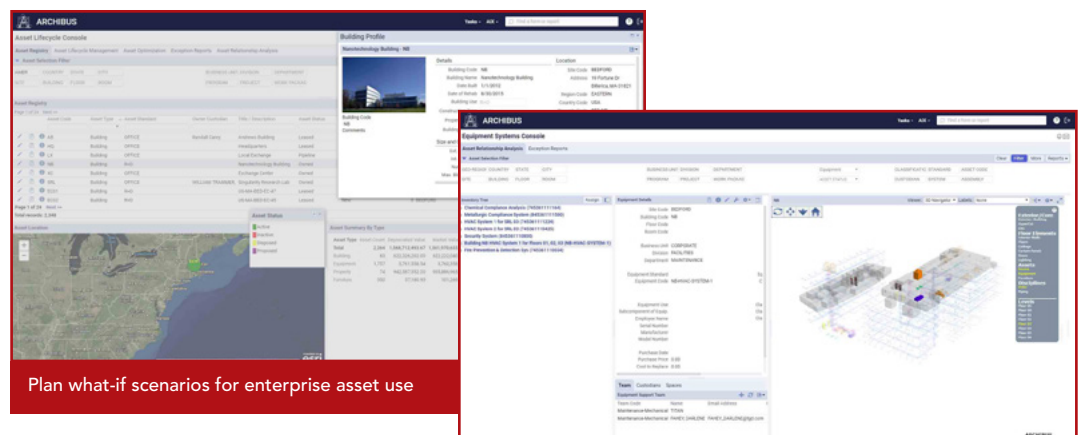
ARCHIBUS

Asset Lifecycle Console

Asset Registry   Asset Lifecycle Management   Asset Optimization   Exception Reports   Asset Relationship Analysis

Asset Registry

Building Profile

Nanotechnology Building - NB

Details

Building Code NB
Building Name Nanotechnology Building
Date built 1/1/2010
Date of Rehab 8/30/2015

Location

Site Code BEDFORD
Address 18 Fortune Dr
Billerica, MA 01821
Region Code EASTERN
Country Code USA

Building Code
NB
Comments

Asset Status

Active
Inactive
Disposed
Proposed

Asset Summary By Type

Total records: 2,348

ARCHIBUS

Equipment Systems Console

Asset Relationship Analysis   Exception Reports

Asset Selection Filter

Clear   Filter   More   Reports

Inventory Tree

Chemical Compliance Analysis
Metallurgic Compliance System
HVAC System 1 for SRL-SS
HVAC System 2 for SRL-SS
Security System
Building NB HVAC System 1 for floors 01, 02, 03 (NB HVAC SYSTEM 1)
Fire Prevention & Detection Sys

Equipment Details

Site Code BEDFORD
Building Code NB
Business Unit CORPORATE
Division FACILITIES
Department MAINTENANCE
Equipment Code NB-HVAC SYSTEM 1

Team   Custodians   Spaces

Equipment Support Team

Team Code   Name   Email Address
Maintenance Mechanical TITAN
Maintenance Mechanical FAHEY, DARLENE FAHEY_DARLENE@tgd.com

Plan what-if scenarios for enterprise asset use